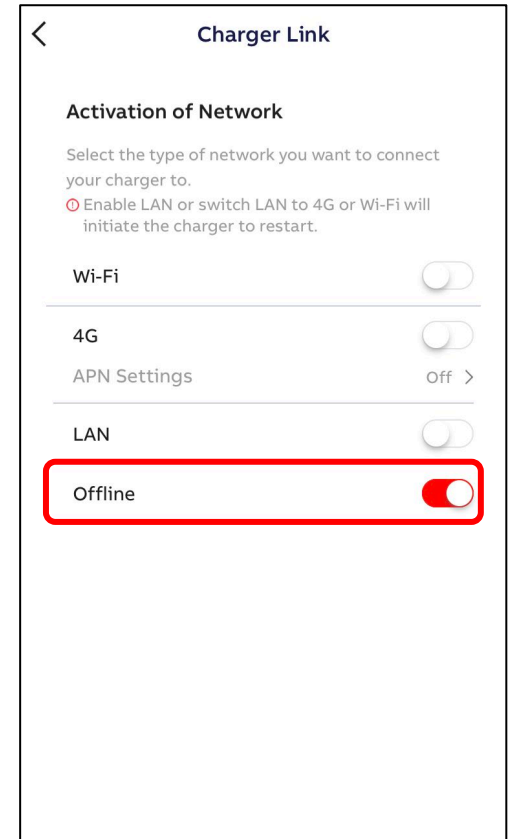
Charger Link

Activation of Network

Select the type of network you want to connect your charger to.
Enable LAN or switch LAN to 4G or Wi-Fi will initiate the charger to restart.

Wi-Fi

4G

APN Settings Off >

LAN

Offline